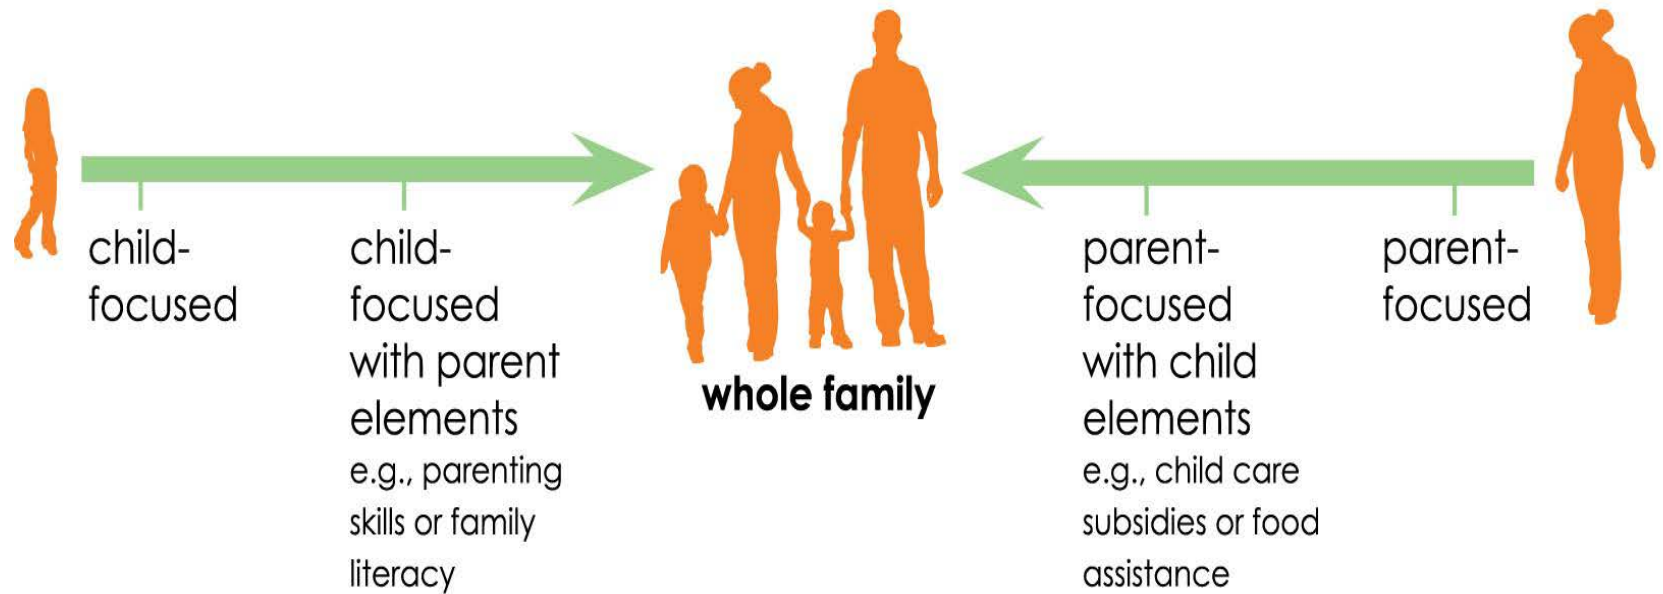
child-focused

child-focused with parent elements
e.g., parenting skills or family literacy

whole family

parent-focused with child elements
e.g., child care subsidies or food assistance

parent-focused